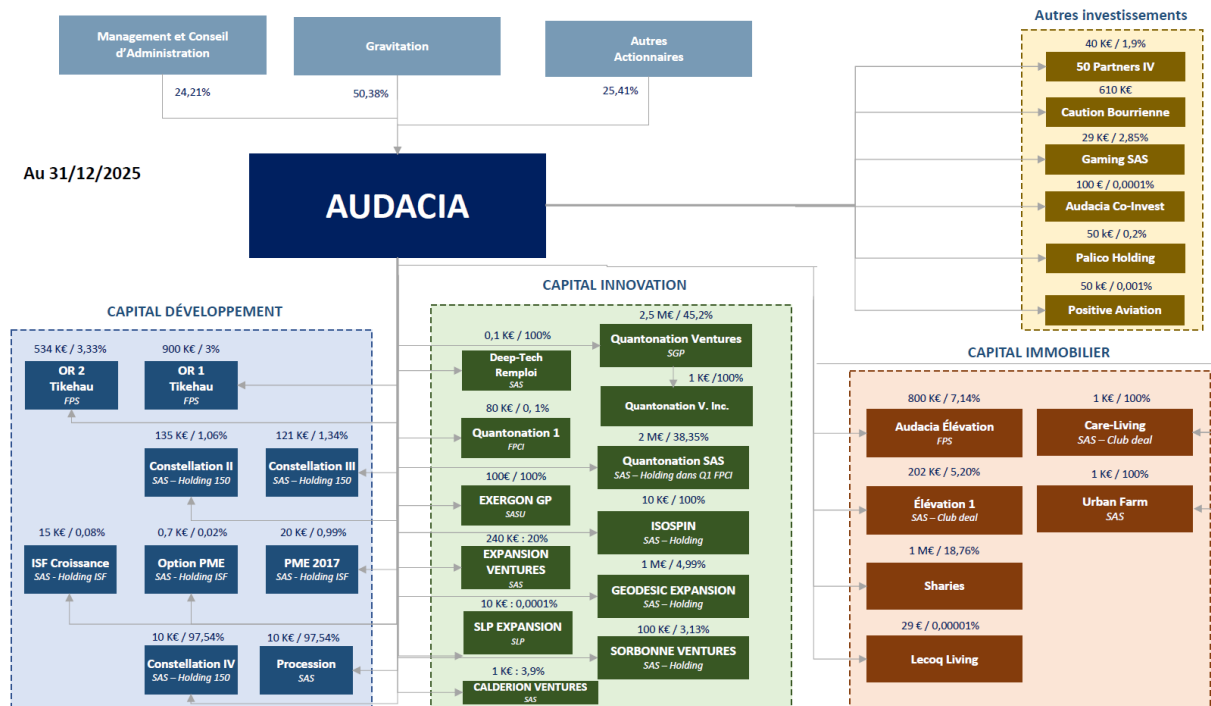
Management et Conseil d'Administration
24,21%

Gravitation
50,38%

Autres Actionnaires
25,41%

Au 31/12/2025

AUDACIA

Autres investissements
40 K€ / 1,9%
50 Partners IV
610 K€
Caution Bourrienne
29 K€ / 2,85%
Gaming SAS
100 € / 0,0001%
Audacia Co-Invest
50 k€ / 0,2%
Palico Holding
50 k€ / 0,001%
Positive Aviation

CAPITAL DÉVELOPPEMENT
534 K€ / 3,33%
OR 2 Tikehau
FPS
900 K€ / 3%
OR 1 Tikehau
FPS
135 K€ / 1,06%
Constellation II
SAS – Holding 150
121 K€ / 1,34%
Constellation III
SAS – Holding 150
15 K€ / 0,08%
ISF Croissance
SAS - Holding ISF
0,7 K€ / 0,02%
Option PME
SAS - Holding ISF
20 K€ / 0,99%
PME 2017
SAS - Holding ISF
10 K€ / 97,54%
Constellation IV
SAS – Holding 150
10 K€ / 97,54%
Procession
SAS

CAPITAL INNOVATION
2,5 M€ / 45,2%
0,1 K€ / 100%
Quantonation Ventures
SGP
Deep-Tech Remploi
SAS
1 K€ /100%
Quantonation V. Inc.
80 K€ / 0, 1%
Quantonation 1
FPCI
2 M€ / 38,35%
Quantonation SAS
SAS – Holding dans Q1 FPCI
100€ / 100%
EXERGON GP
SASU
10 K€ / 100%
ISOSPIN
SAS – Holding
240 K€ : 20%
EXPANSION VENTURES
SAS
1 M€ / 4,99%
GEODESIC EXPANSION
SAS – Holding
10 K€ : 0,0001%
SLP EXPANSION
SLP
100 K€ / 3,13%
SORBONNE VENTURES
SAS – Holding
1 K€ : 3,9%
CALDERION VENTURES
SAS

CAPITAL IMMOBILIER
800 K€ / 7,14%
Audacia Élévation
FPS
1 K€ / 100%
Care-Living
SAS – Club deal
202 K€ / 5,20%
Élévation 1
SAS – Club deal
1 K€ / 100%
Urban Farm
SAS
1 M€ / 18,76%
Sharies
29 € / 0,00001%
Lecoq Living